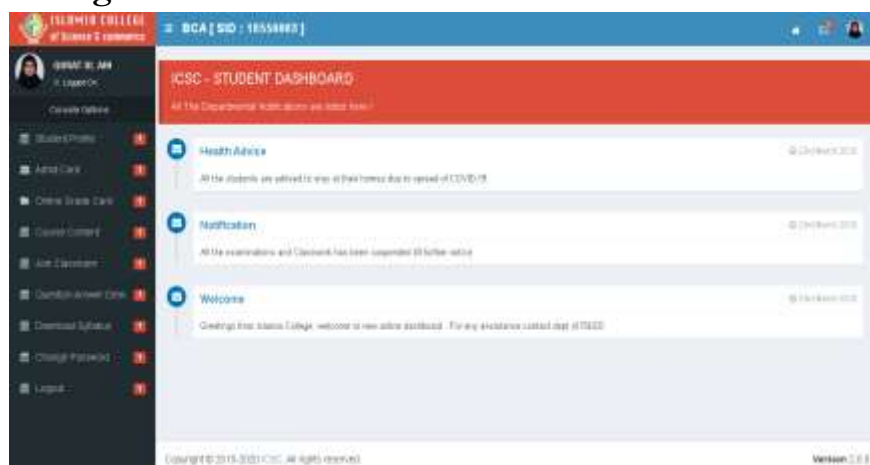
ISLAMIA COLLEGE of Science & Commerce

≡ BCA [ SID : 18558003 ]

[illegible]
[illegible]
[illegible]

Student Profile
Admit Card
Online Grade Card
Course Content
Join Classroom
Question-answer Gate
Download Syllabus
Change Password
Logout

ICSC - STUDENT DASHBOARD

All The Departmental Notifications are listed here !

Health Advice
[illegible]
All the students are advised to stay at their homes due to spread of COVID-19.

Notification
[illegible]
All the examinations and Classwork has been suspended till further notice.

Welcome
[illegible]
Greetings from Islamia College, welcome to new online dashboard . For any assistance contact dept of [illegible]

Copyright © 2015-2020 ICSC. All rights reserved.

Version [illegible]